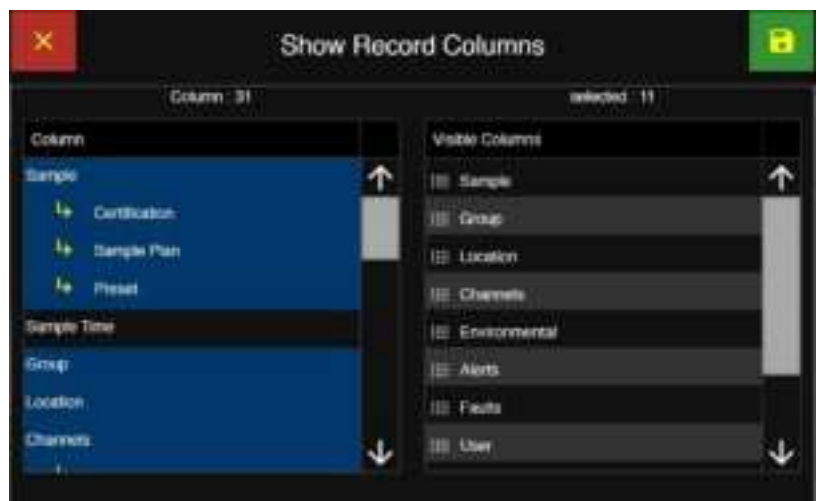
Show Record Columns

Column : 31

selected : 11

Column

Sample

Certification

Sample Plan

Preset

Sample Time

Group

Location

Channels

Visible Columns

Sample

Group

Location

Channels

Environmental

Alerts

Faults

User